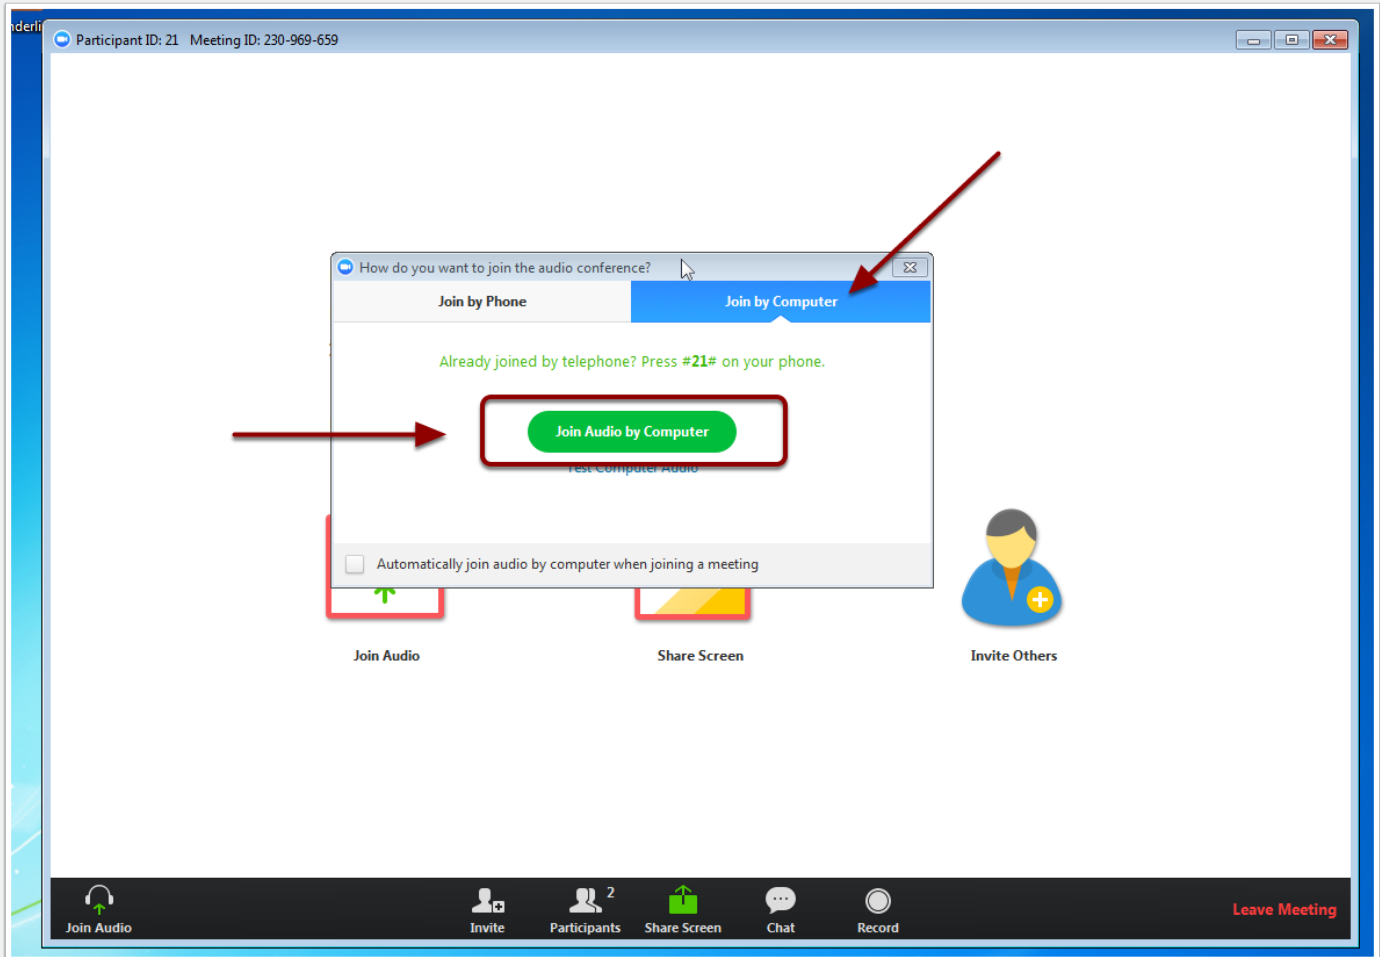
nderli

Participant ID: 21 Meeting ID: 230-969-659

How do you want to join the audio conference?

Join by Phone

Join by Computer

Already joined by telephone? Press #21# on your phone.

Join Audio by Computer

Test Computer Audio

Automatically join audio by computer when joining a meeting

Join Audio

Share Screen

Invite Others

Join Audio

Invite

Participants 2

Share Screen

Chat

Record

Leave Meeting